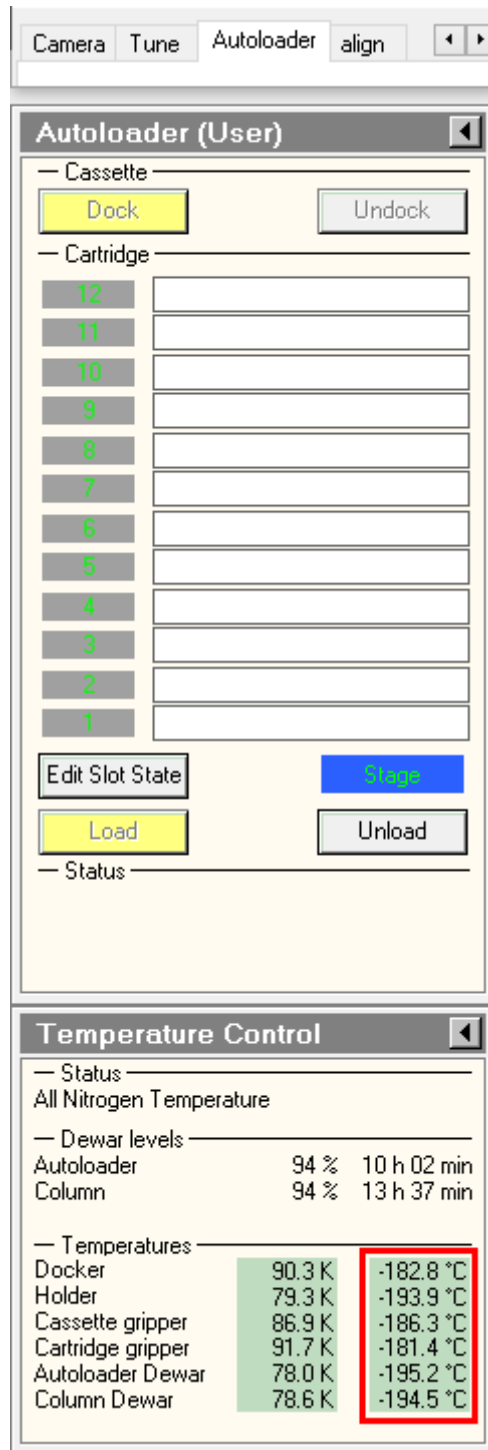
Camera | Tune | Autoloader | align

Autoloader (User)

Cassette

Dock

Undock

Cartridge

12
11
10
9
8
7
6
5
4
3
2
1

Edit Slot State

Stage

Load

Unload

Status

Temperature Control

Status

All Nitrogen Temperature

Dewar levels

| | | |
|---|---|---|
| Autoloader | 94 % | 10 h 02 min |
| Column | 94 % | 13 h 37 min |

Temperatures

| | | |
|---|---|---|
| Docker | 90.3 K | -182.8 °C |
| Holder | 79.3 K | -193.9 °C |
| Cassette gripper | 86.9 K | -186.3 °C |
| Cartridge gripper | 91.7 K | -181.4 °C |
| Autoloader Dewar | 78.0 K | -195.2 °C |
| Column Dewar | 78.6 K | -194.5 °C |